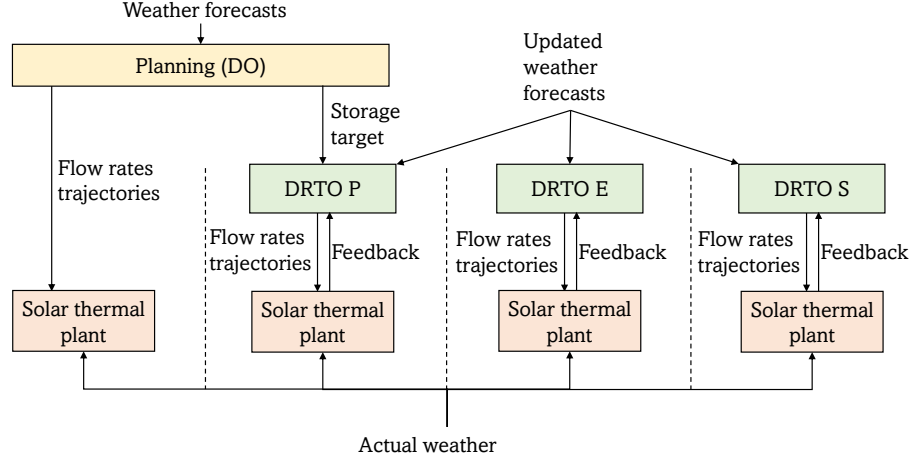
Weather forecasts

Planning (DO)

Flow rates trajectories

Storage target

Updated weather forecasts

DRTO P

DRTO E

DRTO S

Flow rates trajectories

Feedback

Flow rates trajectories

Feedback

Flow rates trajectories

Feedback

Solar thermal plant

Solar thermal plant

Solar thermal plant

Solar thermal plant

Actual weather